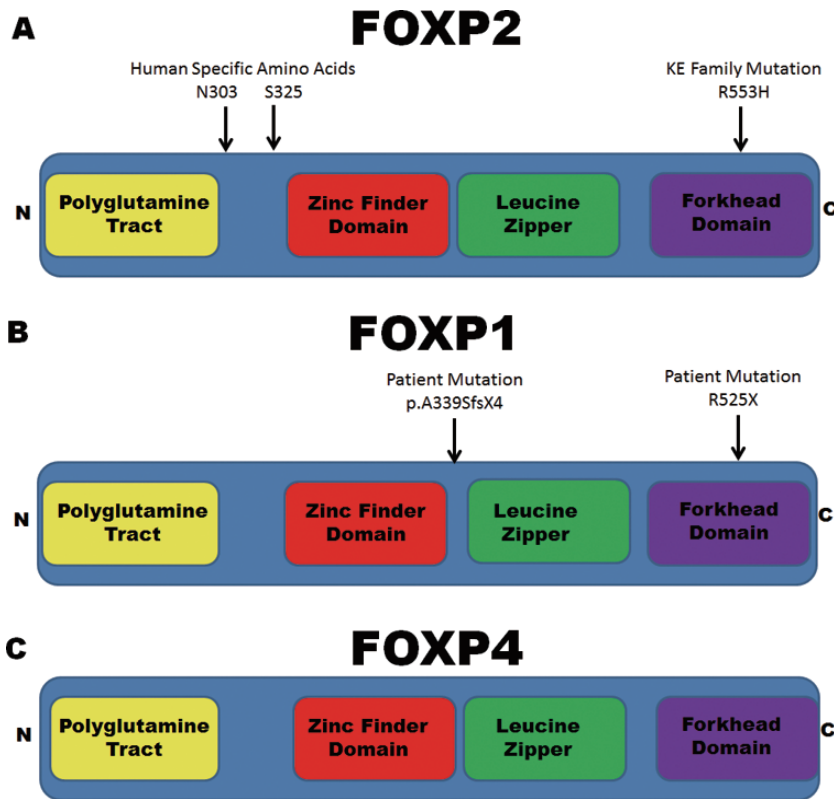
A

FOXP2

Human Specific Amino Acids
N303 S325

KE Family Mutation
R553H

N

Polyglutamine Tract

Zinc Finder Domain

Leucine Zipper

Forkhead Domain

C

B

FOXP1

Patient Mutation
p.A339SfsX4

Patient Mutation
R525X

N

Polyglutamine Tract

Zinc Finder Domain

Leucine Zipper

Forkhead Domain

C

C

FOXP4

N

Polyglutamine Tract

Zinc Finder Domain

Leucine Zipper

Forkhead Domain

C